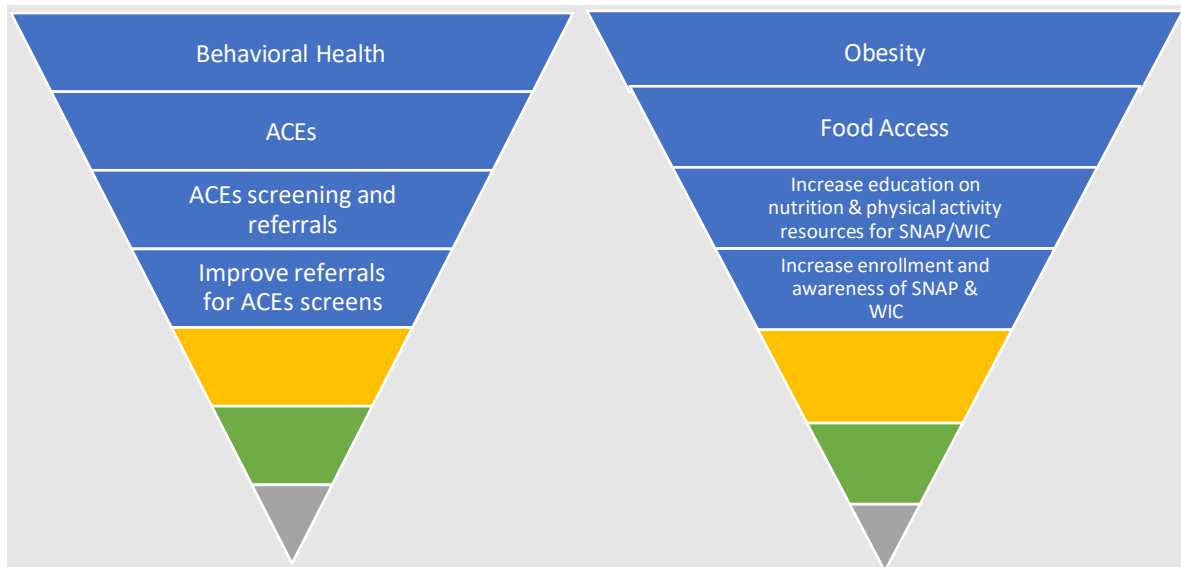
Behavioral Health

ACEs

ACEs screening and referrals

Improve referrals for ACEs screens

Obesity

Food Access

Increase education on nutrition & physical activity resources for SNAP/WIC

Increase enrollment and awareness of SNAP & WIC